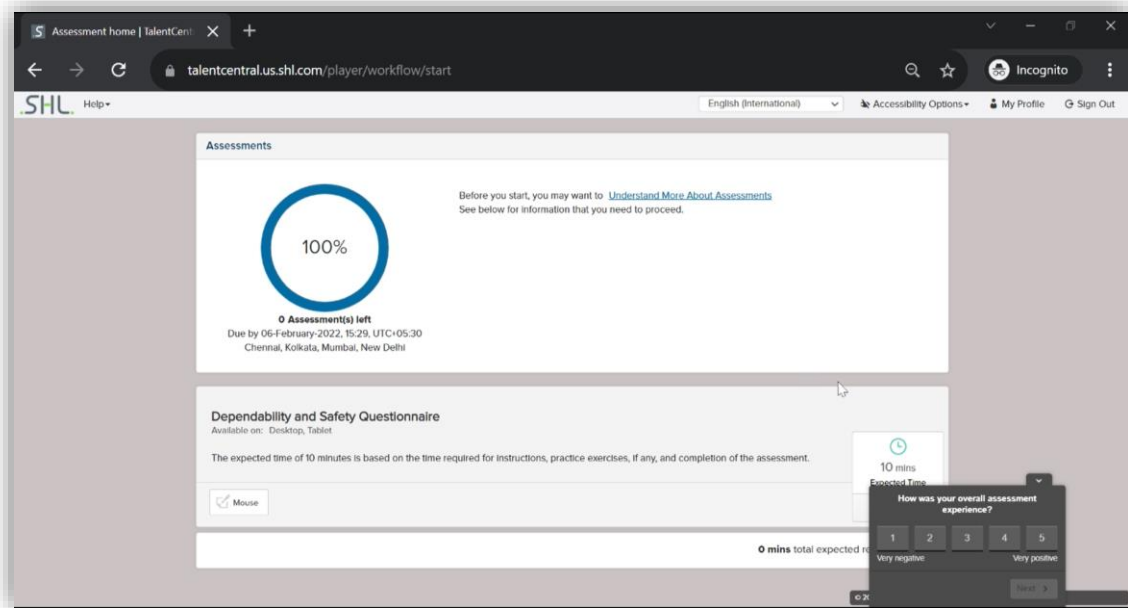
S Assessment home | TalentCent ×

talentcentral.us.shl.com/player/workflow/start

Incognito

SHL. Help▾

English (International)

Accessibility Options▾ My Profile Sign Out

Assessments

100%

0 Assessment(s) left
Due by 06-February-2022, 15:29, UTC+05:30
Chennai, Kolkata, Mumbai, New Delhi

Before you start, you may want to Understand More About Assessments
See below for information that you need to proceed.

Dependability and Safety Questionnaire
Available on: Desktop, Tablet

The expected time of 10 minutes is based on the time required for instructions, practice exercises, if any, and completion of the assessment.

10 mins
Expected Time

Mouse

0 mins total expected r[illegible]

How was your overall assessment experience?

1 2 3 4 5

Very negative Very positive

Next

© 2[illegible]